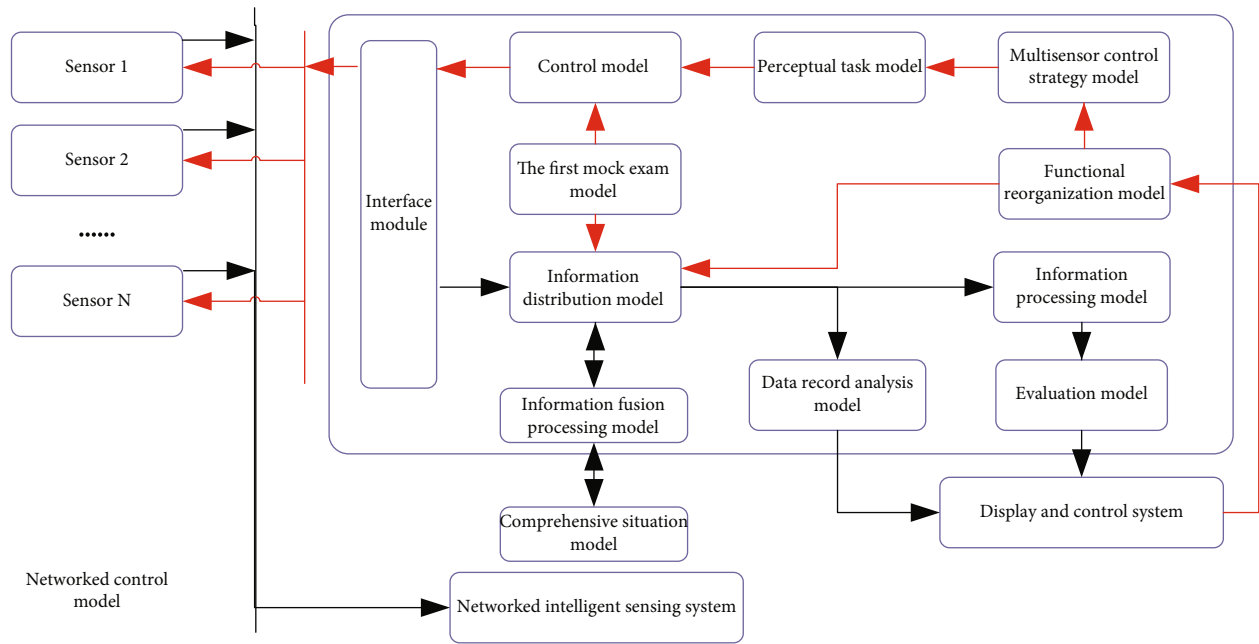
Sensor 1

Sensor 2

......

Sensor N

Networked control model

Interface module

Control model

Perceptual task model

Multisensor control strategy model

The first mock exam model

Functional reorganization model

Information distribution model

Information processing model

Data record analysis model

Evaluation model

Information fusion processing model

Comprehensive situation model

Display and control system

Networked intelligent sensing system